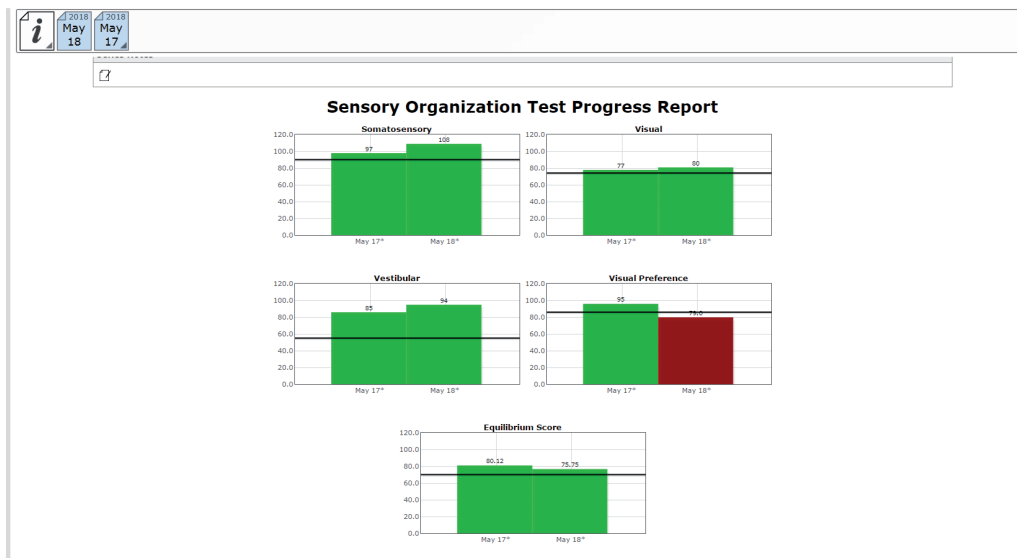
i

2018 May 18

2018 May 17

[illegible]

Sensory Organization Test Progress Report

Somatosensory

120.0
100.0
80.0
60.0
40.0
20.0
0.0

97
108

May 17* May 18*

Visual

120.0
100.0
80.0
60.0
40.0
20.0
0.0

77
80

May 17* May 18*

Vestibular

120.0
100.0
80.0
60.0
40.0
20.0
0.0

85
94

May 17* May 18*

Visual Preference

120.0
100.0
80.0
60.0
40.0
20.0
0.0

95
79.0

May 17* May 18*

Equilibrium Score

120.0
100.0
80.0
60.0
40.0
20.0
0.0

80.12
75.75

May 17* May 18*